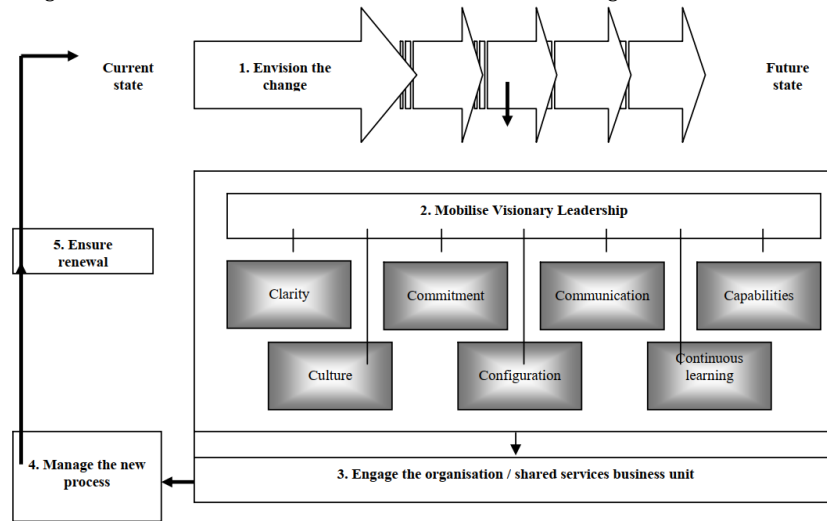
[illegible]

Current state

1. Envision the change

Future state

2. Mobilise Visionary Leadership

5. Ensure renewal

Clarity

Commitment

Communication

Capabilities

Culture

Configuration

Continuous learning

4. Manage the new process

3. Engage the organisation / shared services business unit